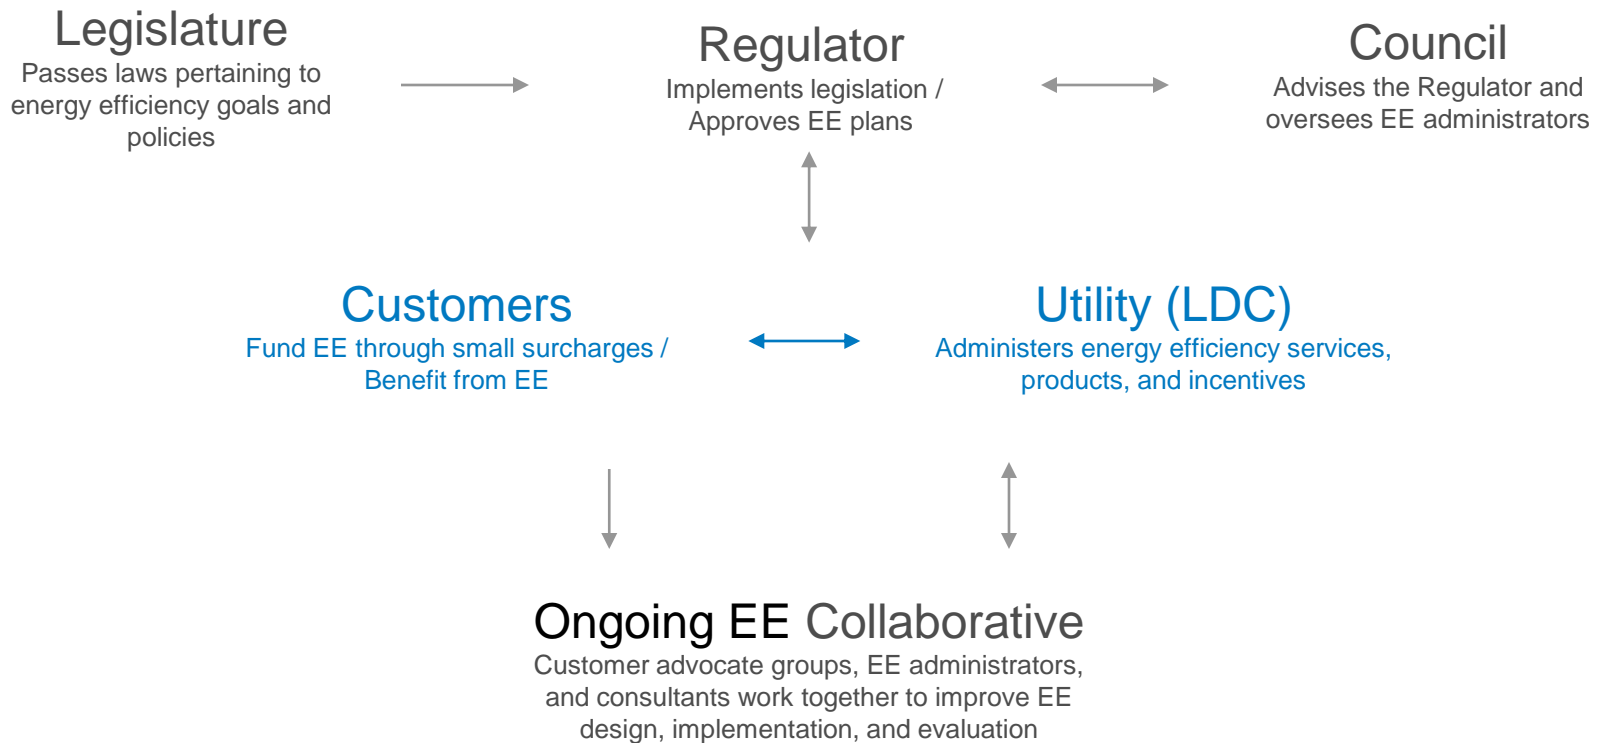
Legislature
Passes laws pertaining to energy efficiency goals and policies

Regulator
Implements legislation / Approves EE plans

Council
Advises the Regulator and oversees EE administrators

Customers
Fund EE through small surcharges / Benefit from EE

Utility (LDC)
Administers energy efficiency services, products, and incentives

Ongoing EE Collaborative
Customer advocate groups, EE administrators, and consultants work together to improve EE design, implementation, and evaluation